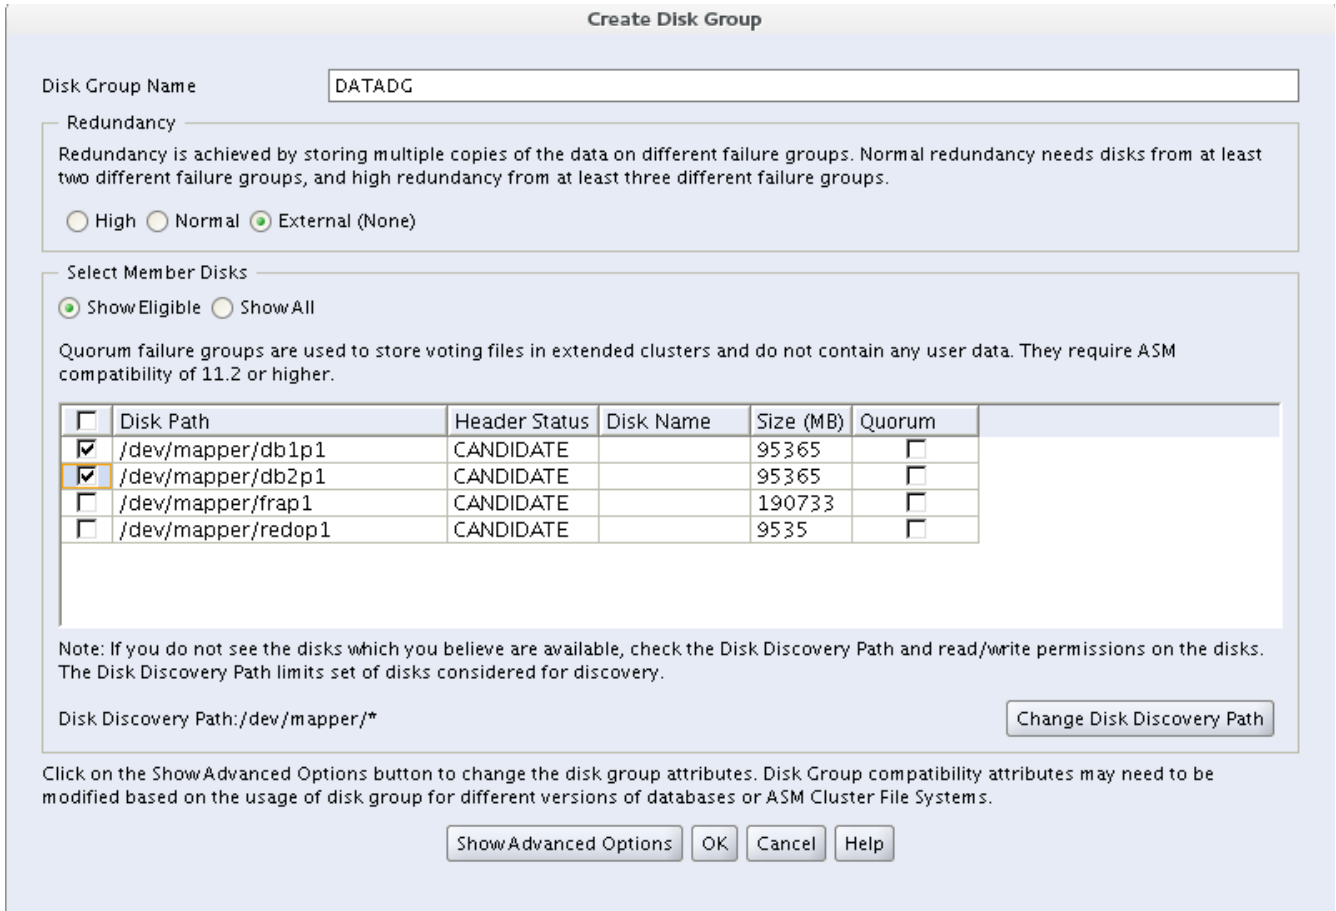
Create Disk Group

Disk Group Name DATADG

Redundancy

Redundancy is achieved by storing multiple copies of the data on different failure groups. Normal redundancy needs disks from at least two different failure groups, and high redundancy from at least three different failure groups.

High Normal External (None)

Select Member Disks

Show Eligible Show All

Quorum failure groups are used to store voting files in extended clusters and do not contain any user data. They require ASM compatibility of 11.2 or higher.

| ☐ | Disk Path | Header Status | Disk Name | Size (MB) | Quorum |
|---|---|---|---|---|---|
| ☑ | /dev/mapper/db1p1 | CANDIDATE | | 95365 | ☐ |
| ☑ | /dev/mapper/db2p1 | CANDIDATE | | 95365 | ☐ |
| ☐ | /dev/mapper/frap1 | CANDIDATE | | 190733 | ☐ |
| ☐ | /dev/mapper/redop1 | CANDIDATE | | 9535 | ☐ |

Note: If you do not see the disks which you believe are available, check the Disk Discovery Path and read/write permissions on the disks. The Disk Discovery Path limits set of disks considered for discovery.

Disk Discovery Path:/dev/mapper/*

Change Disk Discovery Path

Click on the Show Advanced Options button to change the disk group attributes. Disk Group compatibility attributes may need to be modified based on the usage of disk group for different versions of databases or ASM Cluster File Systems.

Show Advanced Options OK Cancel Help